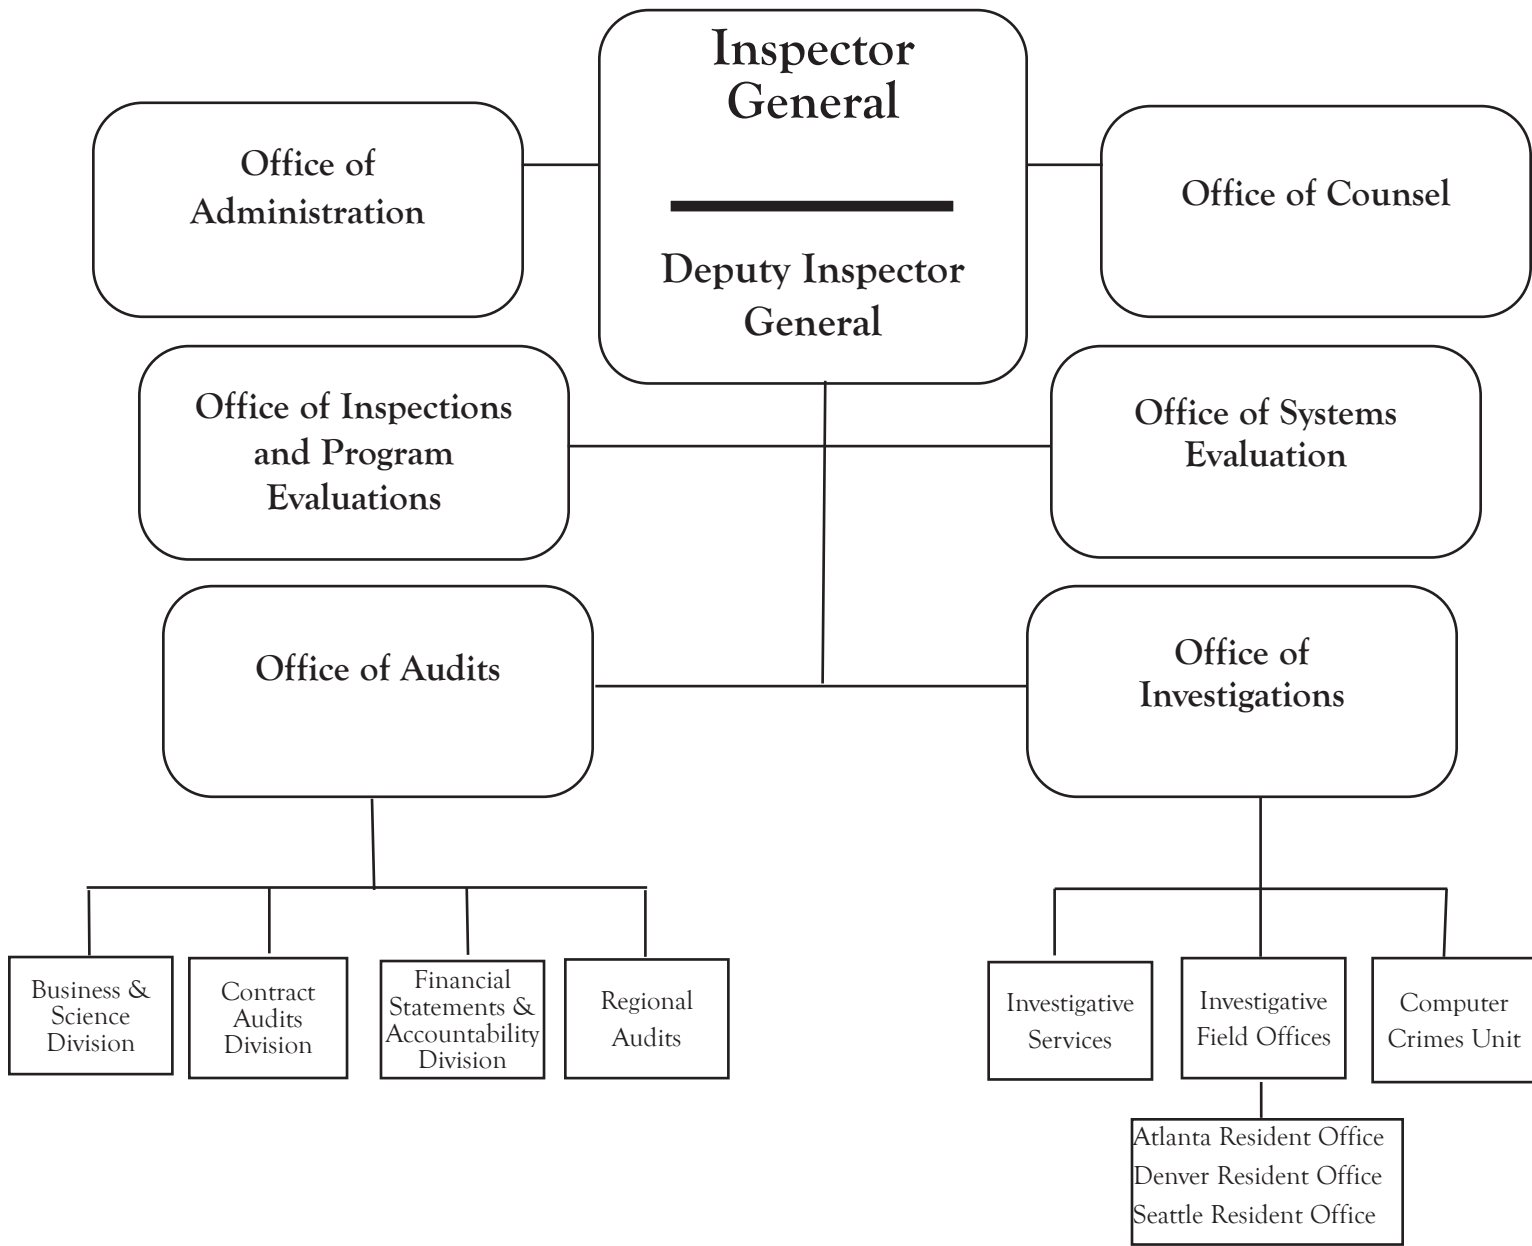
Inspector General

Deputy Inspector General

Office of Administration

Office of Counsel

Office of Inspections and Program Evaluations

Office of Systems Evaluation

Office of Audits

Office of Investigations

Business & Science Division

Contract Audits Division

Financial Statements & Accountability Division

Regional Audits

Investigative Services

Investigative Field Offices

Computer Crimes Unit

Atlanta Resident Office
Denver Resident Office
Seattle Resident Office